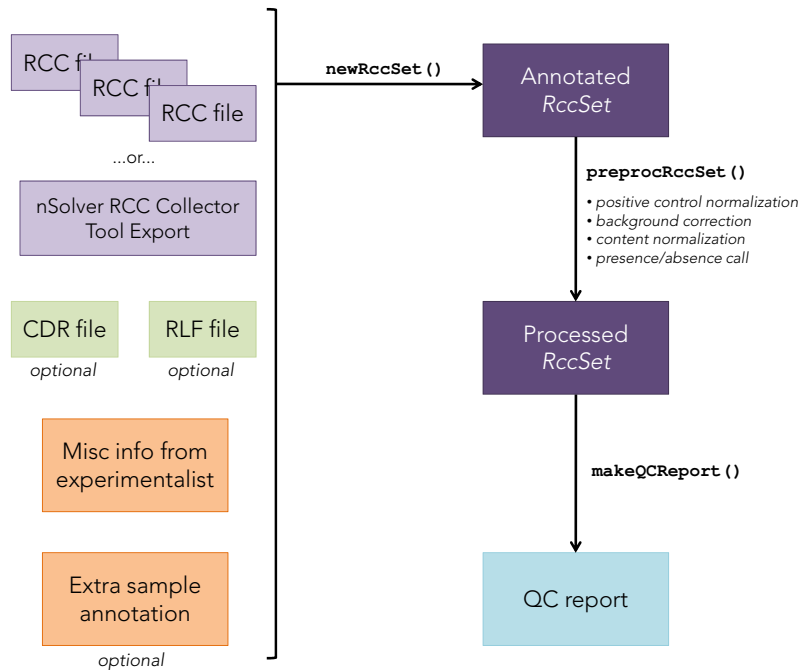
RCC fil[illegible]

RCC fil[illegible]

RCC file

...or...

nSolver RCC Collector Tool Export

CDR file
optional

RLF file
optional

Misc info from experimentalist

Extra sample annotation
optional

newRccSet()

Annotated
RccSet

preprocRccSet()
• positive control normalization
• background correction
• content normalization
• presence/absence call

Processed
RccSet

makeQCReport()

QC report